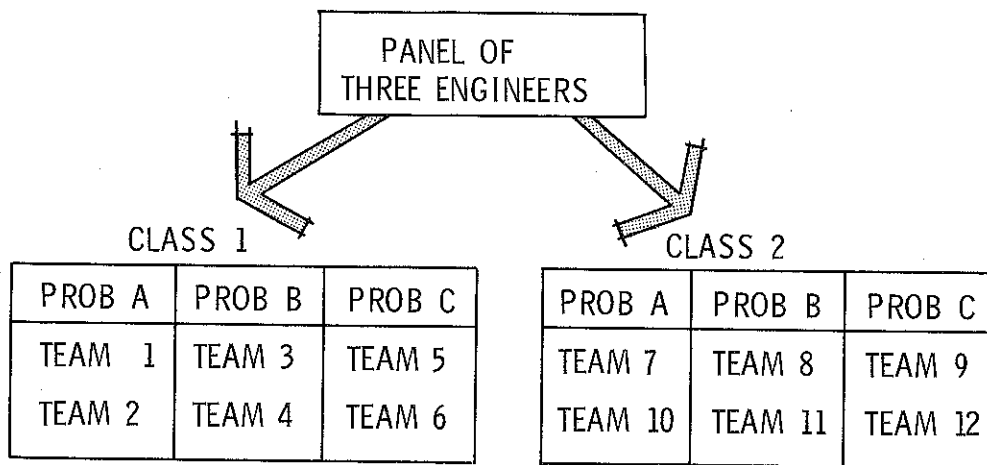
PANEL OF THREE ENGINEERS

CLASS 1

| PROB A | PROB B | PROB C |
|---|---|---|
| TEAM 1<br>TEAM 2 | TEAM 3<br>TEAM 4 | TEAM 5<br>TEAM 6 |

CLASS 2

| PROB A | PROB B | PROB C |
|---|---|---|
| TEAM 7<br>TEAM 10 | TEAM 8<br>TEAM 11 | TEAM 9<br>TEAM 12 |